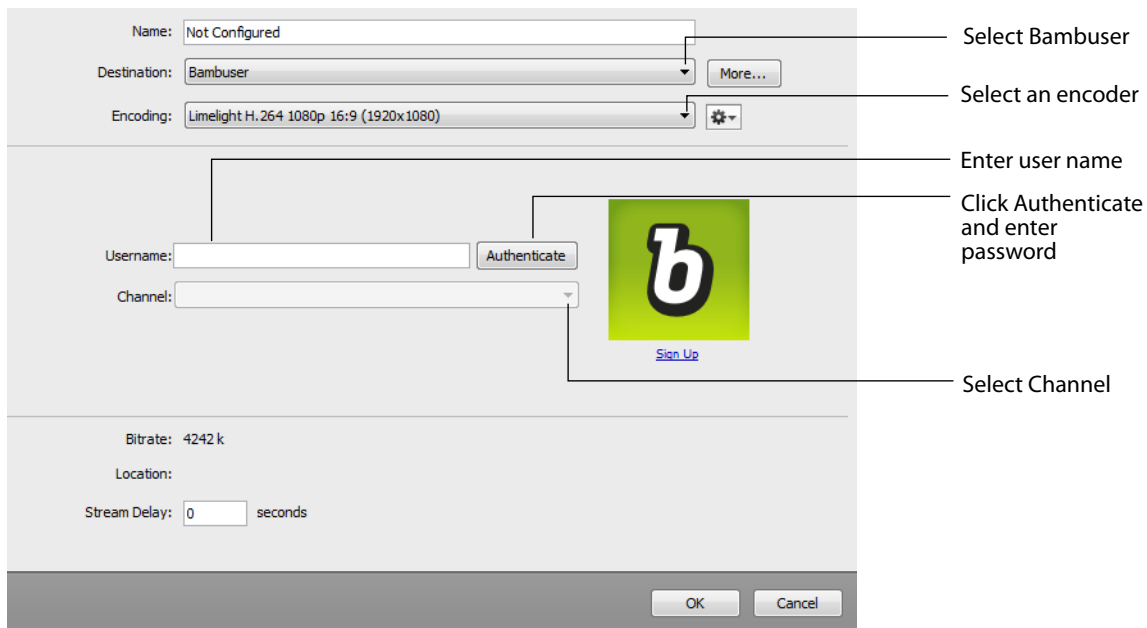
Name: Not Configured

Destination: Bambuser

More...

Encoding: Limelight H.264 1080p 16:9 (1920x1080)

Username:

Authenticate

Channel:

b

Sign Up

Bitrate: 4242 k

Location:

Stream Delay: 0 seconds

OK

Cancel

Select Bambuser

Select an encoder

Enter user name

Click Authenticate and enter password

Select Channel